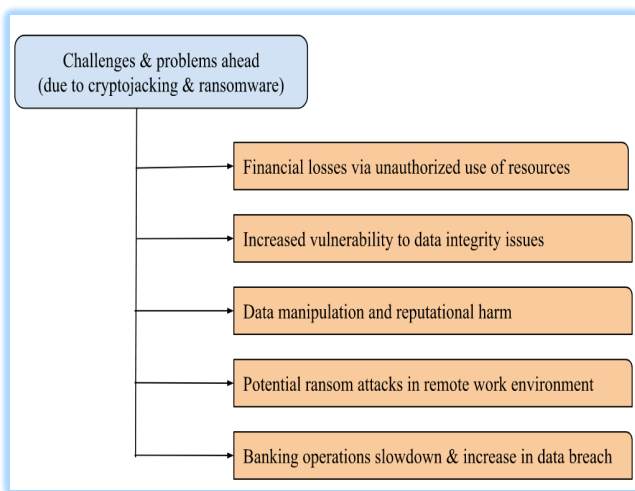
Challenges & problems ahead
(due to cryptojacking & ransomware)

Financial losses via unauthorized use of resources

Increased vulnerability to data integrity issues

Data manipulation and reputational harm

Potential ransom attacks in remote work environment

Banking operations slowdown & increase in data breach